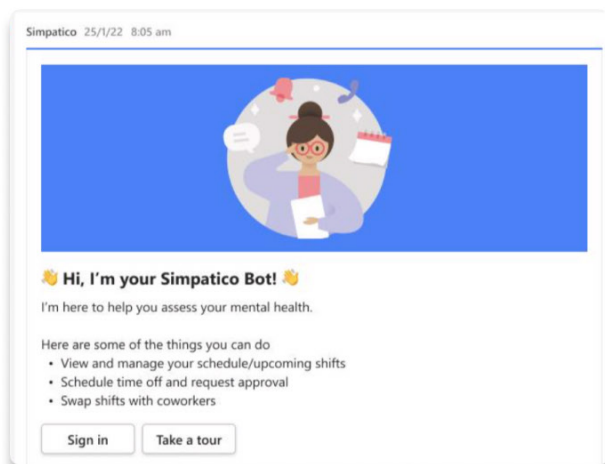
Simpatico 25/1/22 8:05 am

👋 Hi, I'm your Simpatico Bot! 👋

I'm here to help you assess your mental health.

Here are some of the things you can do
• View and manage your schedule/upcoming shifts
• Schedule time off and request approval
• Swap shifts with coworkers

Sign in
Take a tour